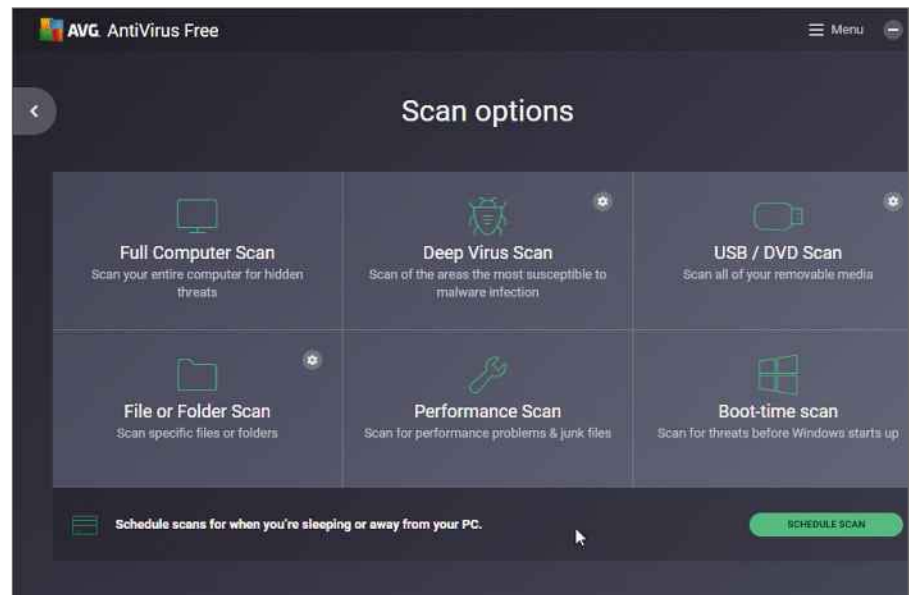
AVG AntiVirus Free

Menu

Scan options

Full Computer Scan
Scan your entire computer for hidden threats

Deep Virus Scan
Scan of the areas the most susceptible to malware infection

USB / DVD Scan
Scan all of your removable media

File or Folder Scan
Scan specific files or folders

Performance Scan
Scan for performance problems & junk files

Boot-time scan
Scan for threats before Windows starts up

Schedule scans for when you're sleeping or away from your PC.

SCHEDULE SCAN